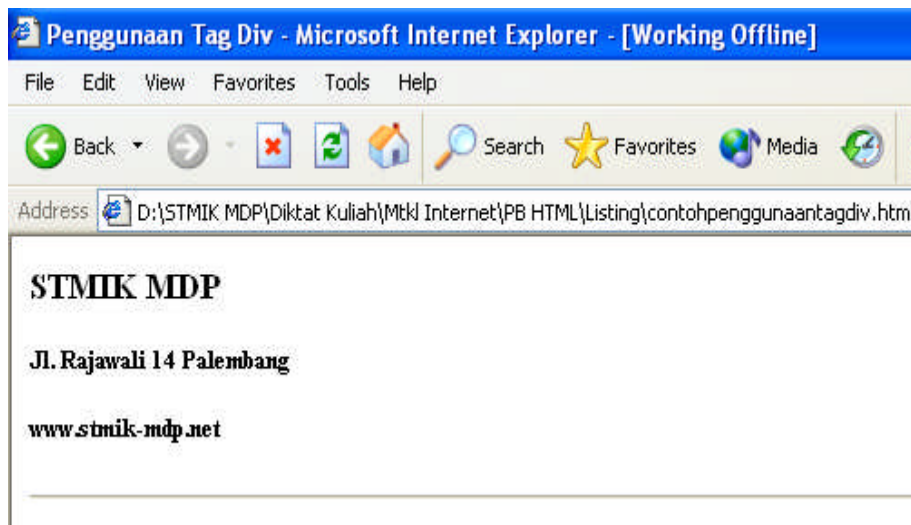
Penggunaan Tag Div - Microsoft Internet Explorer - [Working Offline]

File Edit View Favorites Tools Help

Back Search Favorites Media

Address D:\STMIK MDP\Diktat Kuliah\Mtkl Internet\PB HTML\Listing\contohpenggunaantagdiv.htm

STMIK MDP

Jl. Rajawali 14 Palembang

www.stmik-mdp.net